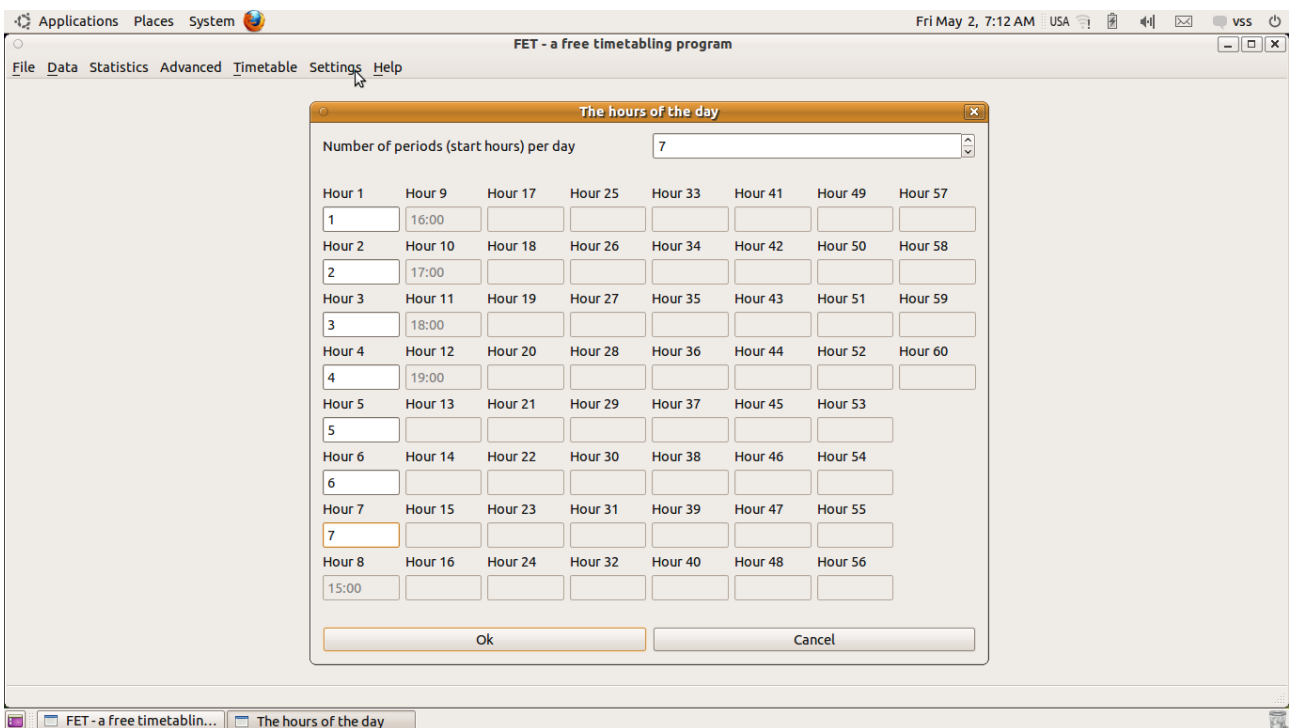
Applications Places System

Fri May 2, 7:12 AM USA vss

FET - a free timetabling program

File Data Statistics Advanced Timetable Settings Help

The hours of the day

Number of periods (start hours) per day 7

Hour 1 1
Hour 2 2
Hour 3 3
Hour 4 4
Hour 5 5
Hour 6 6
Hour 7 7
Hour 8 15:00

Hour 9 16:00
Hour 10 17:00
Hour 11 18:00
Hour 12 19:00
Hour 13
Hour 14
Hour 15
Hour 16

Hour 17
Hour 18
Hour 19
Hour 20
Hour 21
Hour 22
Hour 23
Hour 24

Hour 25
Hour 26
Hour 27
Hour 28
Hour 29
Hour 30
Hour 31
Hour 32

Hour 33
Hour 34
Hour 35
Hour 36
Hour 37
Hour 38
Hour 39
Hour 40

Hour 41
Hour 42
Hour 43
Hour 44
Hour 45
Hour 46
Hour 47
Hour 48

Hour 49
Hour 50
Hour 51
Hour 52
Hour 53
Hour 54
Hour 55
Hour 56

Hour 57
Hour 58
Hour 59
Hour 60

Ok Cancel

FET - a free timetablin... The hours of the day